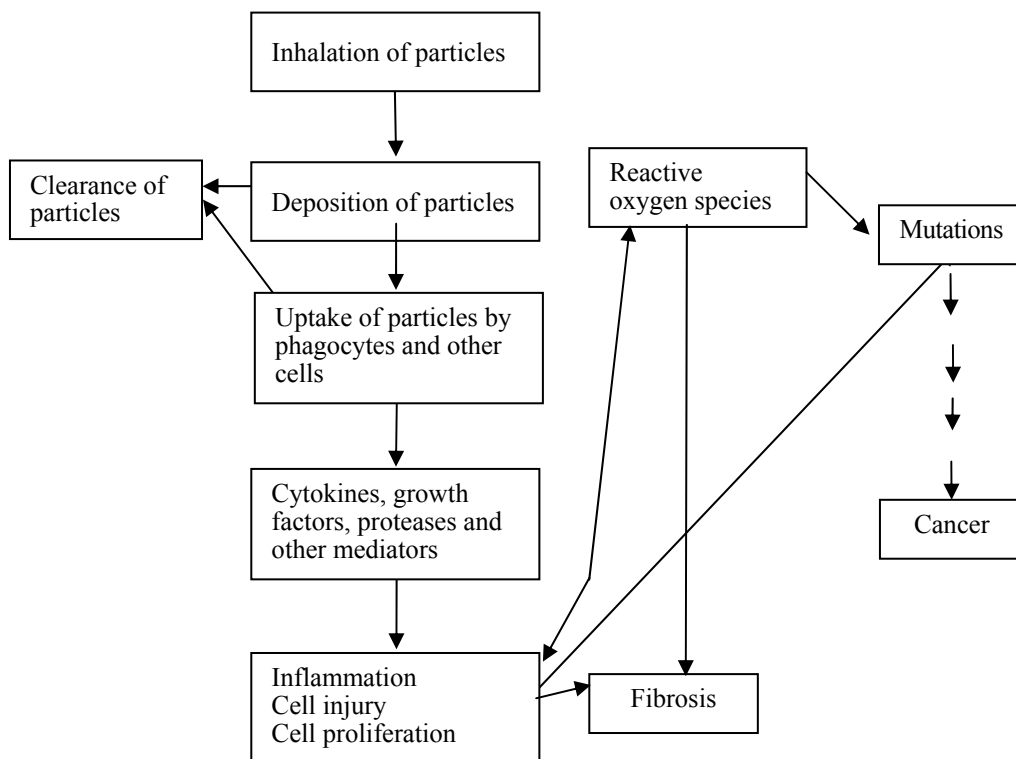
Inhalation of particles

Clearance of particles

Deposition of particles

Reactive oxygen species

Mutations

Uptake of particles by phagocytes and other cells

Cytokines, growth factors, proteases and other mediators

Cancer

Inflammation
Cell injury
Cell proliferation

Fibrosis